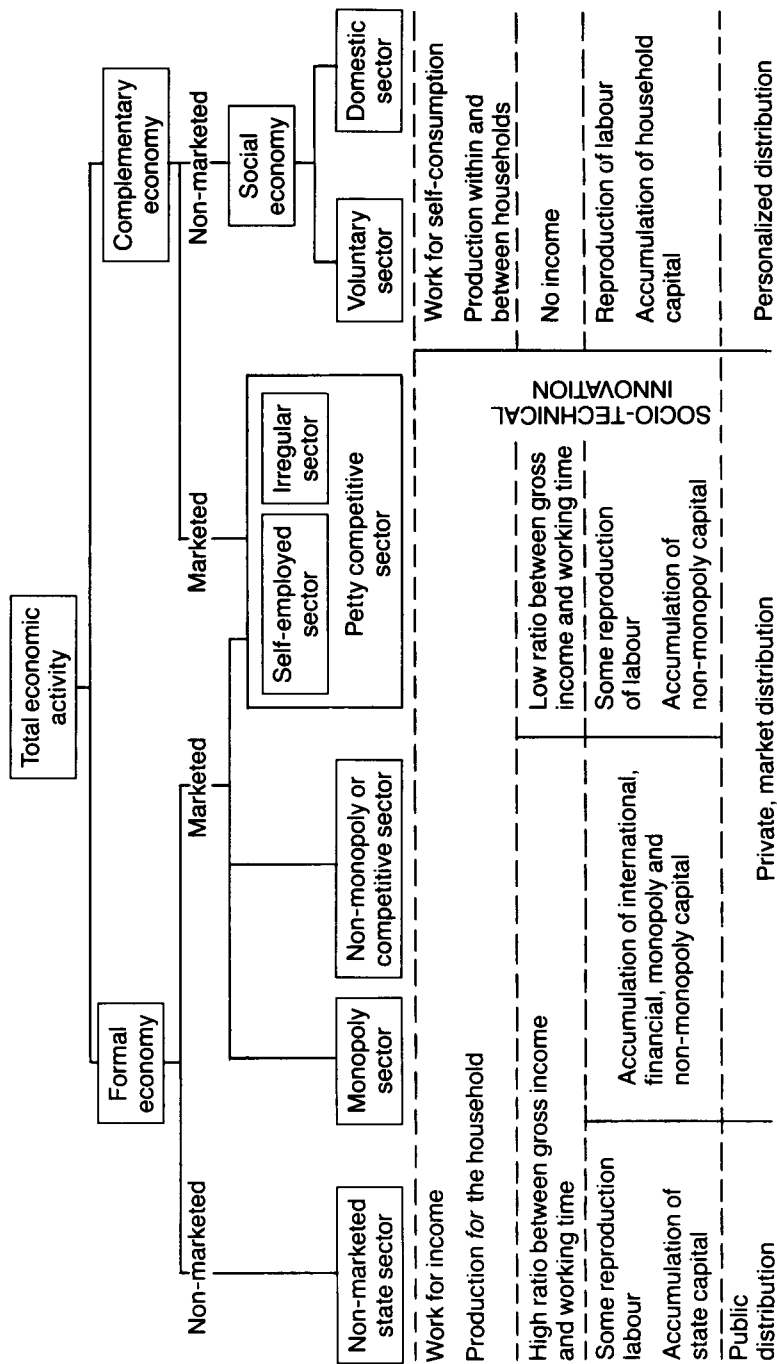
Total economic activity

Formal economy

Complementary economy

Non-marketed

Marketed

Marketed

Non-marketed

Social economy

Non-marketed state sector

Monopoly sector

Non-monopoly or competitive sector

Self-employed sector

Irregular sector

Petty competitive sector

Voluntary sector

Domestic sector

Work for income

Production *for* the household

Work for self-consumption

Production within and between households

High ratio between gross income and working time

Low ratio between gross income and working time

No income

Some reproduction labour

Accumulation of state capital

Accumulation of international, financial, monopoly and non-monopoly capital

Some reproduction of labour

Accumulation of non-monopoly capital

SOCIO-TECHNICAL INNOVATION

Reproduction of labour

Accumulation of household capital

Public distribution

Private, market distribution

Personalized distribution